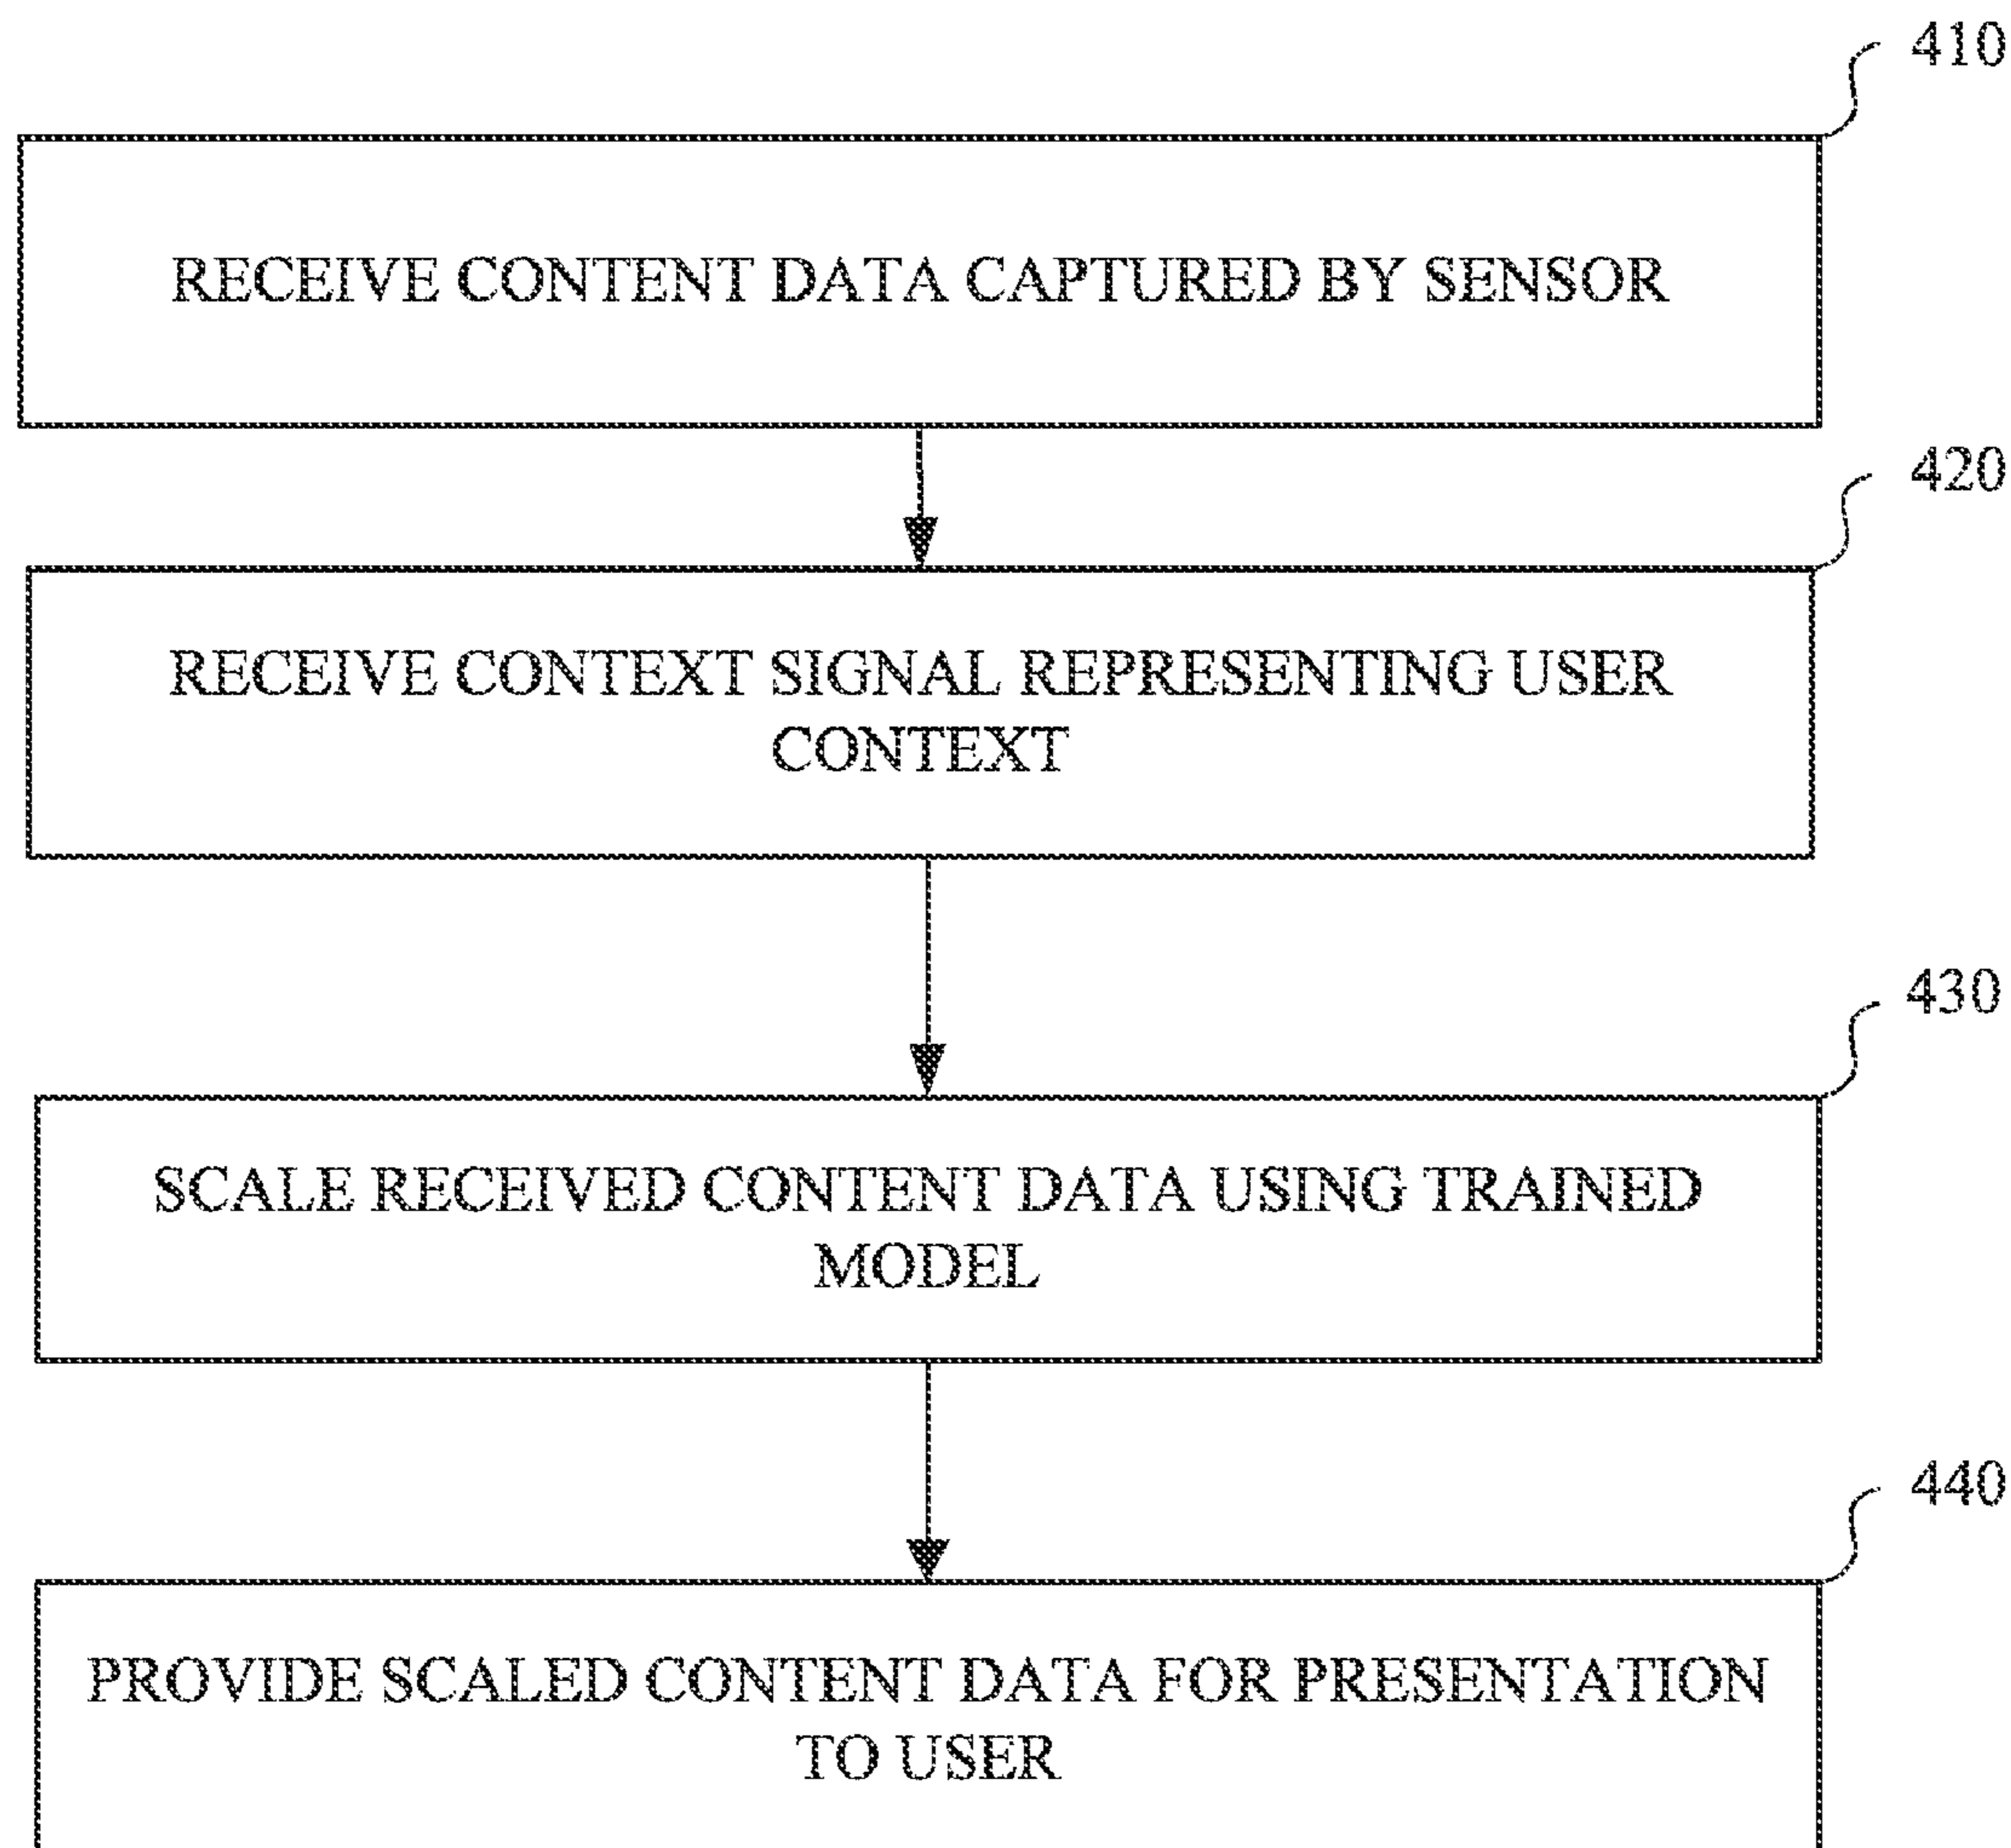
410

RECEIVE CONTENT DATA CAPTURED BY SENSOR

420

RECEIVE CONTEXT SIGNAL REPRESENTING USER CONTEXT

430

SCALE RECEIVED CONTENT DATA USING TRAINED MODEL

440

PROVIDE SCALED CONTENT DATA FOR PRESENTATION TO USER